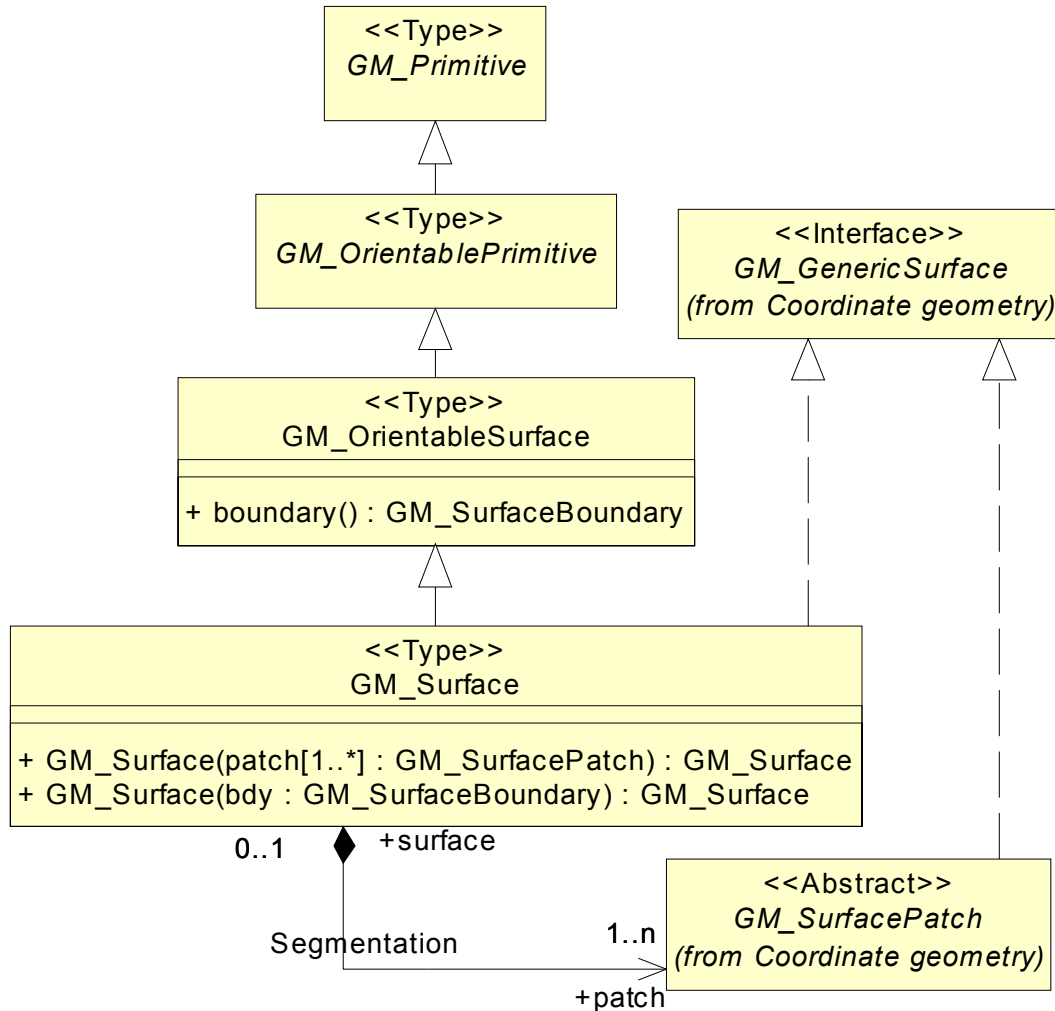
<<Type>>
GM_Primitive

<<Type>>
GM_OrientablePrimitive

<<Interface>>
GM_GenericSurface
(from Coordinate geometry)

<<Type>>
GM_OrientableSurface

+ boundary() : GM_SurfaceBoundary

<<Type>>
GM_Surface

+ GM_Surface(patch[1..*] : GM_SurfacePatch) : GM_Surface
+ GM_Surface(bdy : GM_SurfaceBoundary) : GM_Surface

0..1
+surface

Segmentation
1..n
+patch

<<Abstract>>
GM_SurfacePatch
(from Coordinate geometry)